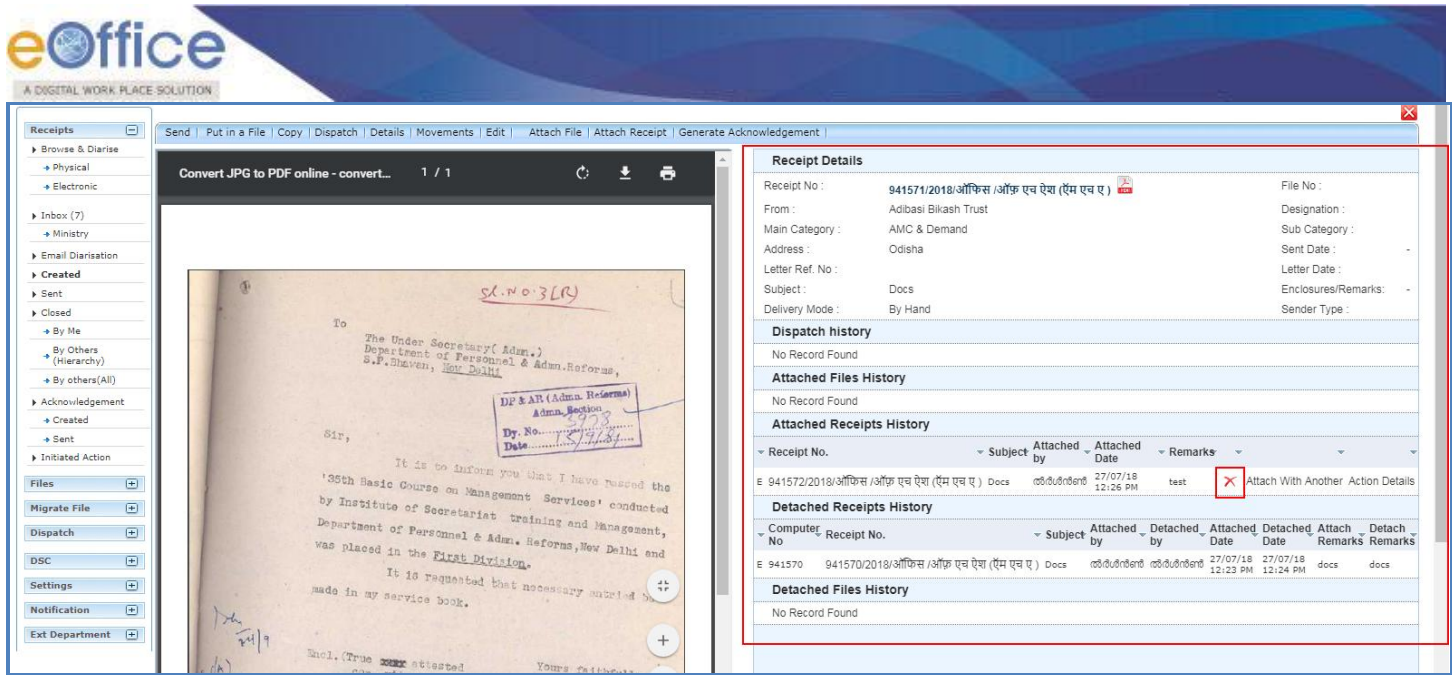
eOffice
A DIGITAL WORK PLACE SOLUTION

Receipts
Browse & Diarise
Physical
Electronic
Inbox (7)
Ministry
Email Diarisation
Created
Sent
Closed
By Me
By Others (Hierarchy)
By others(All)
Acknowledgement
Created
Sent
Initiated Action
Files
Migrate File
Dispatch
DSC
Settings
Notification
Ext Department

Send | Put in a File | Copy | Dispatch | Details | Movements | Edit | Attach File | Attach Receipt | Generate Acknowledgement |

Convert JPG to PDF online - convert... 1 / 1

Sl.No.3(R)

To

The Under Secretary(Adm.)
Department of Personnel & Adm.Reforms,
S.P.Bhavan, New Delhi

DP & AR (Admn. Reforms)
Admn. Section
Dy. No. 3923
Date 13/9/81

Sir,

It is to inform you that I have passed the '35th Basic Course on Management Services' conducted by Institute of Secretariat training and Management, Department of Personnel & Admn. Reforms, New Delhi and was placed in the First Division.

It is requested that necessary entried be made in my service book.

24/9

Encl.(True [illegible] attested

Yours faithfully

Receipt Details
Receipt No : 941571/2018/ऑफिस /ऑफ़ एच ऐश (ऍम एच ए )
File No :
From : Adibasi Bikash Trust
Designation :
Main Category : AMC & Demand
Sub Category :
Address : Odisha
Sent Date : -
Letter Ref. No :
Letter Date :
Subject : Docs
Enclosures/Remarks: -
Delivery Mode : By Hand
Sender Type :

Dispatch history
No Record Found

Attached Files History
No Record Found

Attached Receipts History
| Receipt No. | Subject | Attached by | Attached Date | Remarks | | |
|---|---|---|---|---|---|---|
| E 941572/2018/ऑफिस /ऑफ़ एच ऐश (ऍम एच ए ) | Docs | ଅଚିଓଚିଣ୍ଡ | 27/07/18 12:26 PM | test | Attach With Another | Action Details |

Detached Receipts History
| Computer No | Receipt No. | Subject | Attached by | Detached by | Attached Date | Detached Date | Attach Remarks | Detach Remarks |
|---|---|---|---|---|---|---|---|---|
| E 941570 | 941570/2018/ऑफिस /ऑफ़ एच ऐश (ऍम एच ए ) | Docs | ଅଚିଓଚିଣ୍ଡ | ଅଚିଓଚିଣ୍ଡ | 27/07/18 12:23 PM | 27/07/18 12:24 PM | docs | docs |

Detached Files History
No Record Found